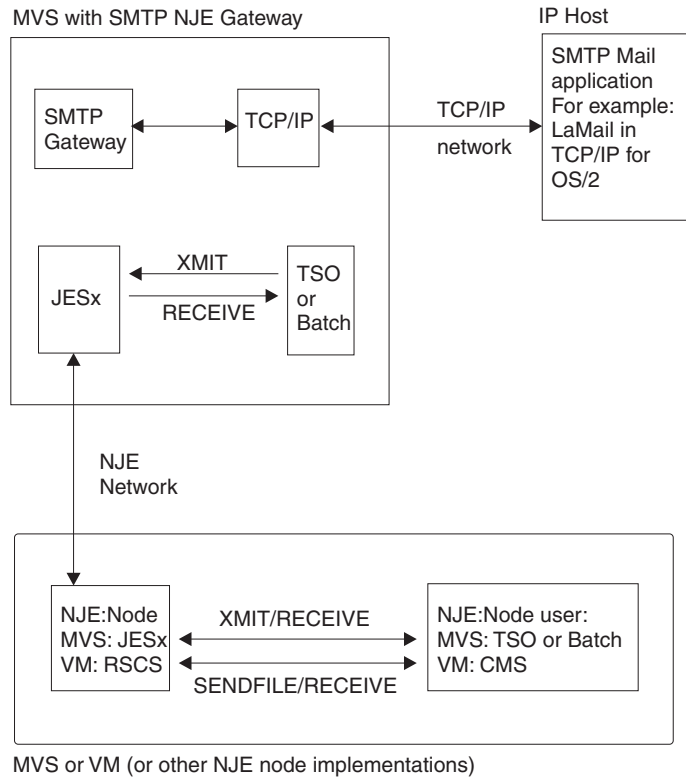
MVS with SMTP NJE Gateway

IP Host

SMTP Gateway

TCP/IP

TCP/IP network

SMTP Mail application For example: LaMail in TCP/IP for OS/2

JESx

XMIT

RECEIVE

TSO or Batch

NJE Network

NJE:Node
MVS: JESx
VM: RSCS

XMIT/RECEIVE

SENDFILE/RECEIVE

NJE:Node user:
MVS: TSO or Batch
VM: CMS

MVS or VM (or other NJE node implementations)